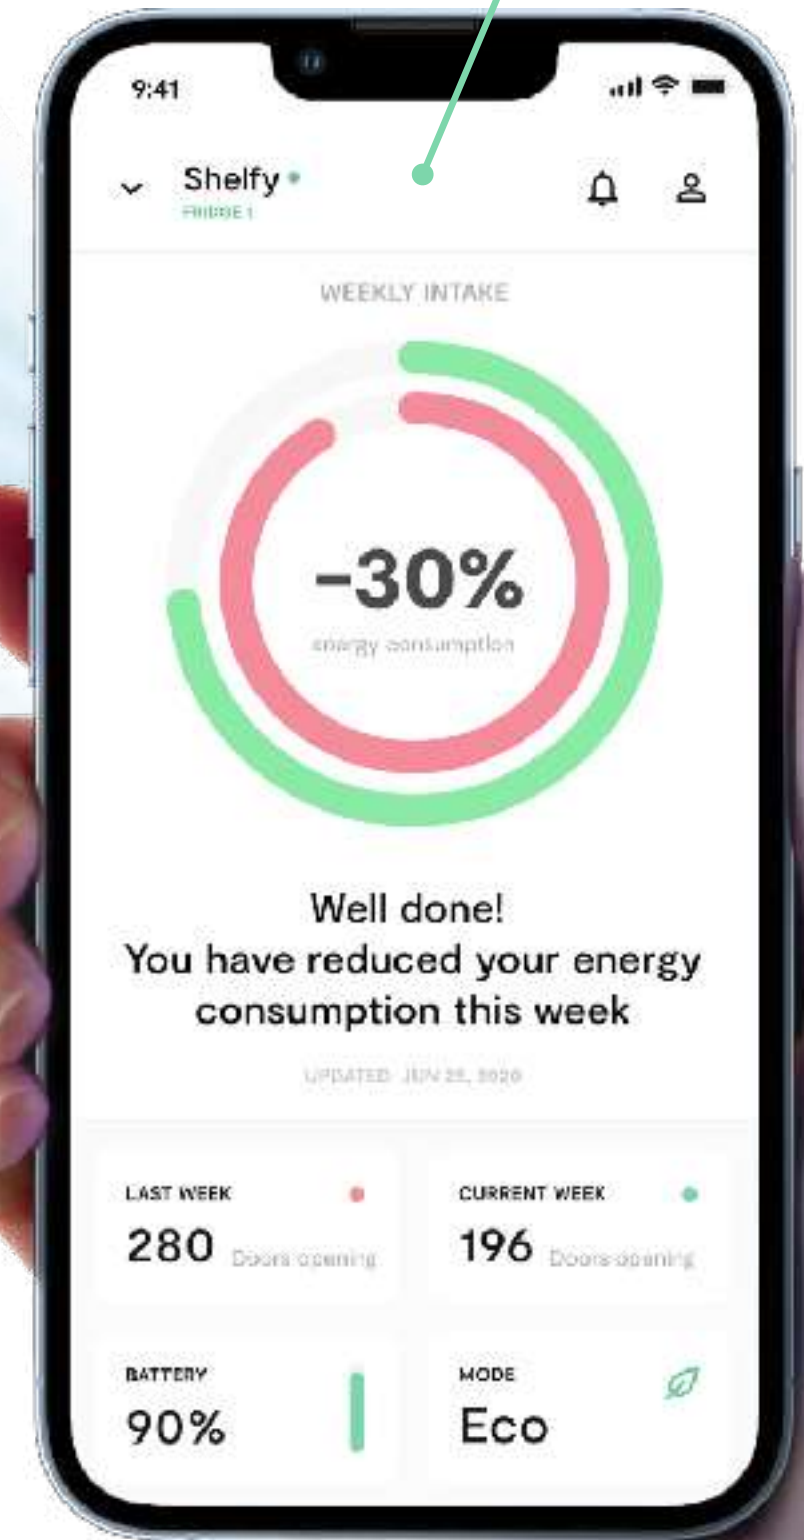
9:41

Shelfy
FRIDGE 1

WEEKLY INTAKE

-30%
energy consumption

Well done!
You have reduced your energy consumption this week

UPDATED JUN 25, 2020

LAST WEEK
280 Doors opening

CURRENT WEEK
196 Doors opening

BATTERY
90%

MODE
Eco